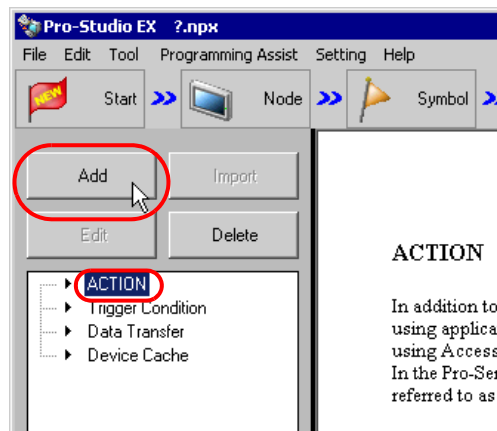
Pro-Studio EX ?.npx

File Edit Tool Programming Assist Setting Help

NEW Start Node Symbol

Add Import

Edit Delete

ACTION
Trigger Condition
Data Transfer
Device Cache

ACTION

In addition to
using applica
using Access
In the Pro-Ser
referred to as